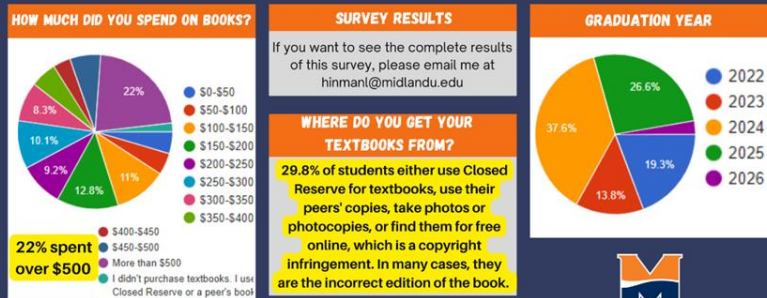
HOW MUCH DID YOU SPEND ON BOOKS?

22%
8.3%
10.1%
9.2%
12.8%
11%

$0-$50
$50-$100
$100-$150
$150-$200
$200-$250
$250-$300
$300-$350
$350-$400

$400-$450
$450-$500
More than $500
I didn't purchase textbooks. I use Closed Reserve or a peer's book

22% spent over $500

SURVEY RESULTS

If you want to see the complete results of this survey, please email me at hinmanl@midlandu.edu

WHERE DO YOU GET YOUR TEXTBOOKS FROM?

29.8% of students either use Closed Reserve for textbooks, use their peers' copies, take photos or photocopies, or find them for free online, which is a copyright infringement. In many cases, they are the incorrect edition of the book.

GRADUATION YEAR

26.6%
37.6%
19.3%
13.8%

2022
2023
2024
2025
2026